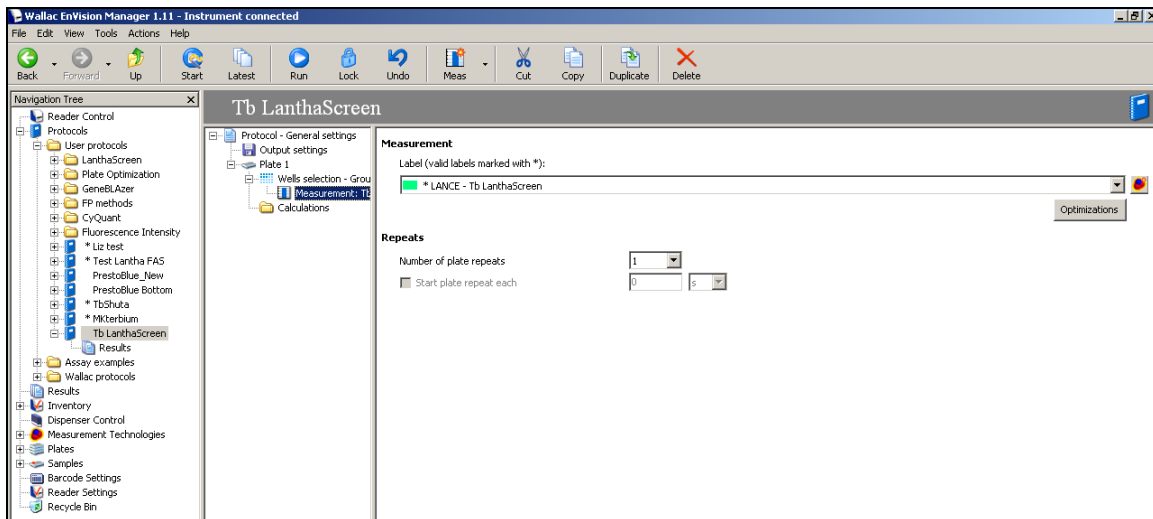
Wallac EnVision Manager 1.11 - Instrument connected

File Edit View Tools Actions Help

Back Forward Up Start Latest Run Lock Undo Meas Cut Copy Duplicate Delete

Navigation Tree

Reader Control
Protocols
User protocols
LanthaScreen
Plate Optimization
GeneBLAzer
FP methods
CyQuant
Fluorescence Intensity
* Liz test
* Test Lantha FAS
PrestoBlue_New
PrestoBlue Bottom
* TbShuta
* MKterbium
Tb LanthaScreen
Results
Assay examples
Wallac protocols
Results
Inventory
Dispenser Control
Measurement Technologies
Plates
Samples
Barcode Settings
Reader Settings
Recycle Bin

Tb LanthaScreen

Protocol - General settings
Output settings
Plate 1
Wells selection - Grou
Measurement: Tb
Calculations

Measurement

Label (valid labels marked with *):

* LANCE - Tb LanthaScreen

Optimizations

Repeats

Number of plate repeats 1

Start plate repeat each 0 s